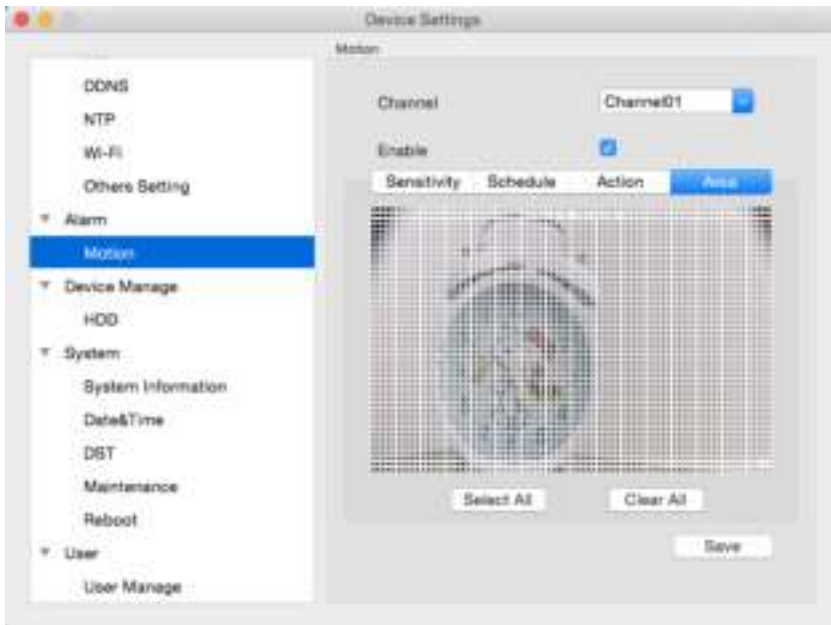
Device Settings

DDNS
NTP
Wi-Fi
Others Setting
Alarm
Motion
Device Manage
HDD
System
System Information
Date&Time
DST
Maintenance
Reboot
User
User Manage

Motion

Channel
Channel01
Enable

Sensitivity
Schedule
Action
Area

Select All
Clear All

Save